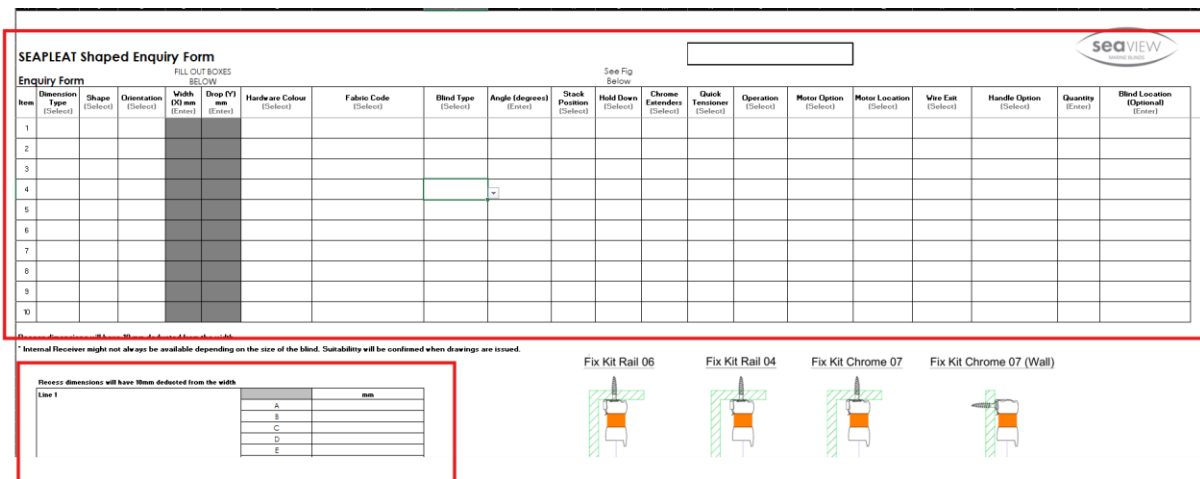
SEAPLEAT Shaped Enquiry Form

seaview
MARINE BLINDS

Enquiry Form

FILL OUT BOXES BELOW

See Fig Below

| Item | Dimension Type (Select) | Shape (Select) | Orientation (Select) | Width (X) mm (Enter) | Drop (Y) mm (Enter) | Hardware Colour (Select) | Fabric Code (Select) | Blind Type (Select) | Angle (degrees) (Enter) | Stack Position (Select) | Hold Down (Select) | Chrome Extenders (Select) | Quick Tensioner (Select) | Operation (Select) | Motor Option (Select) | Motor Location (Select) | Wire Exit (Select) | Handle Option (Select) | Quantity (Enter) | Blind Location (Optional) (Enter) |
|---|---|---|---|---|---|---|---|---|---|---|---|---|---|---|---|---|---|---|---|---|
| 1 | | | | | | | | | | | | | | | | | | | | |
| 2 | | | | | | | | | | | | | | | | | | | | |
| 3 | | | | | | | | | | | | | | | | | | | | |
| 4 | | | | | | | | | | | | | | | | | | | | |
| 5 | | | | | | | | | | | | | | | | | | | | |
| 6 | | | | | | | | | | | | | | | | | | | | |
| 7 | | | | | | | | | | | | | | | | | | | | |
| 8 | | | | | | | | | | | | | | | | | | | | |
| 9 | | | | | | | | | | | | | | | | | | | | |
| 10 | | | | | | | | | | | | | | | | | | | | |

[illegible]

* Internal Receiver might not always be available depending on the size of the blind. Suitability will be confirmed when drawings are issued.

Fix Kit Rail 06

Fix Kit Rail 04

Fix Kit Chrome 07

Fix Kit Chrome 07 (Wall)

Recess dimensions will have 10mm deducted from the width

| Line 1 | | mm |
|---|---|---|
| | A | |
| | B | |
| | C | |
| | D | |
| | E | |